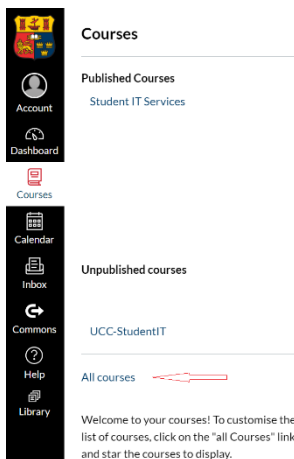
Account
Dashboard
Courses
Calendar
Inbox
Commons
Help
Library

Courses

Published Courses

Student IT Services

Unpublished courses

UCC-StudentIT

All courses

Welcome to your courses! To customise the list of courses, click on the "all Courses" link and star the courses to display.